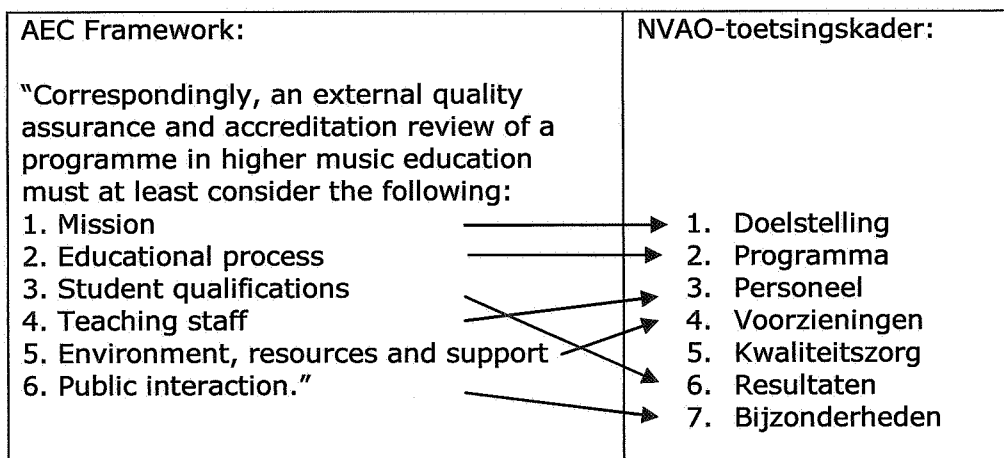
| AEC Framework:<br><br>"Correspondingly, an external quality assurance and accreditation review of a programme in higher music education must at least consider the following:<br>1. Mission<br>2. Educational process<br>3. Student qualifications<br>4. Teaching staff<br>5. Environment, resources and support<br>6. Public interaction." | NVAO-toetsingskader:<br><br>1. Doelstelling<br>2. Programma<br>3. Personeel<br>4. Voorzieningen<br>5. Kwaliteitszorg<br>6. Resultaten<br>7. Bijzonderheden |
|---|---|